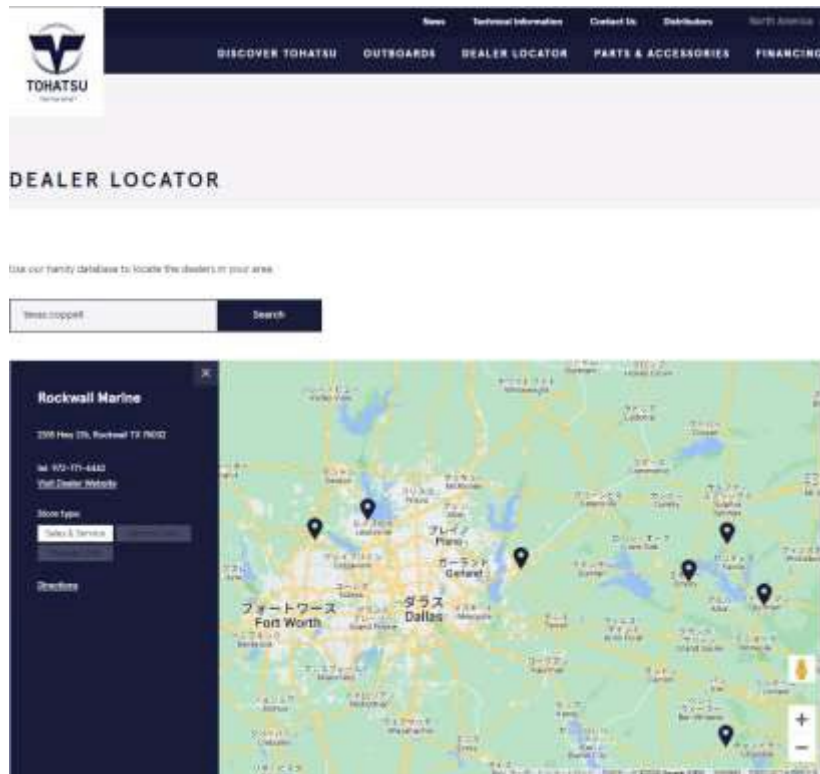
TOHATSU

News Technical Information Contact Us Distributors North America

DISCOVER TOHATSU OUTBOARDS DEALER LOCATOR PARTS & ACCESSORIES FINANCING

DEALER LOCATOR

Use our handy database to locate the dealers in your area.

texas coppell

Search

×

Rockwall Marine

2315 Hwy 276, Rockwall TX 75032

tel. 972-771-4440

Visit Dealer Website

Store type

Sales & Service

Directions

プレイノ
Plano

ガーランド
Garland

フォートワース
Fort Worth

ダラス
Dallas

+

−